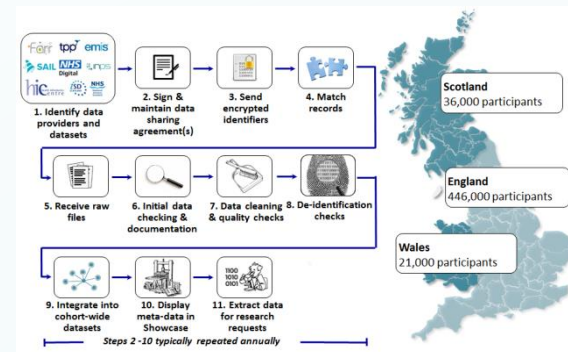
farr tpp emis
SAIL NHS Digital nps
hic ISD NHS

1. Identify data providers and datasets

2. Sign & maintain data sharing agreement(s)

3. Send encrypted identifiers

4. Match records

5. Receive raw files

6. Initial data checking & documentation

7. Data cleaning & quality checks

8. De-identification checks

9. Integrate into cohort-wide datasets

10. Display meta-data in Showcase

1100 1010 0101

11. Extract data for research requests

Steps 2 -10 typically repeated annually

Scotland
36,000 participants

England
446,000 participants

Wales
21,000 participants